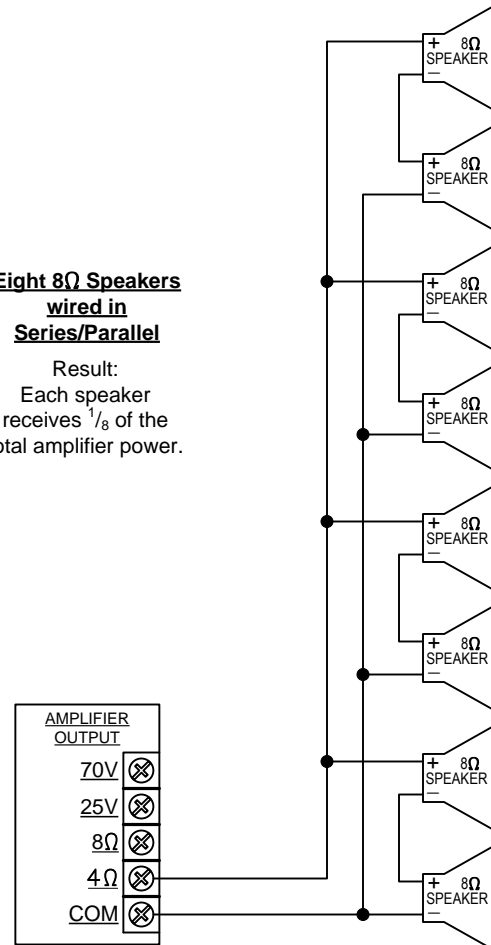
Eight 8Ω Speakers wired in Series/Parallel

Result: Each speaker receives $^1/_8$ of the total amplifier power.

+ 8Ω SPEAKER –

+ 8Ω SPEAKER –

+ 8Ω SPEAKER –

+ 8Ω SPEAKER –

+ 8Ω SPEAKER –

+ 8Ω SPEAKER –

+ 8Ω SPEAKER –

+ 8Ω SPEAKER –

AMPLIFIER OUTPUT

70V

25V

8Ω

4Ω

COM